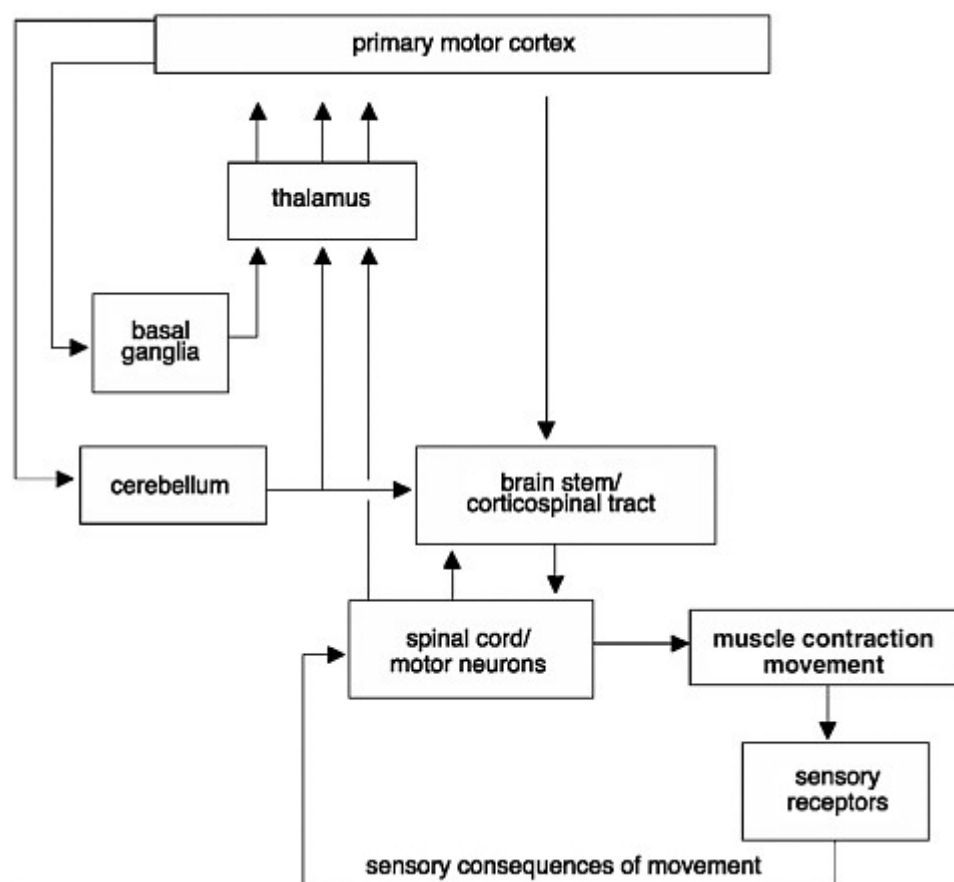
primary motor cortex

thalamus

basal ganglia

cerebellum

brain stem/ corticospinal tract

spinal cord/ motor neurons

muscle contraction movement

sensory receptors

sensory consequences of movement